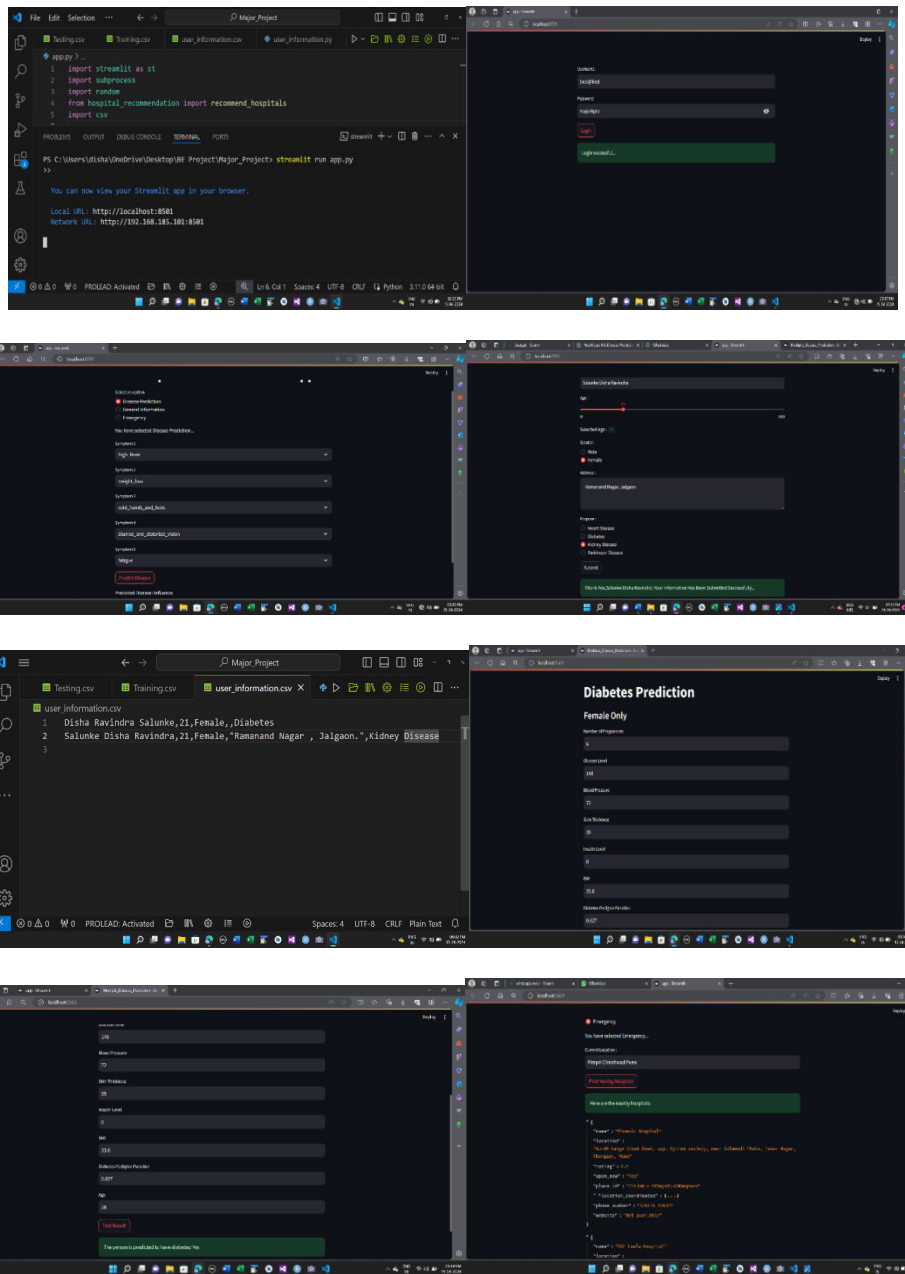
File Edit Selection ··· ← → Major_Project

Testing.csv Training.csv user_information.csv user_information.py

app.py
1 import streamlit as st
2 import subprocess
3 import random
4 from hospital_recommendation import recommend_hospitals
5 import csv

PROBLEMS OUTPUT DEBUG CONSOLE TERMINAL PORTS streamlit

PS C:\Users\disha\OneDrive\Desktop\BE Project\Major_Project> streamlit run app.py
>>

You can now view your Streamlit app in your browser.

Local URL: http://localhost:8501
Network URL: http://192.168.185.101:8501

⊗ 0 ⚠ 0 ⚡0 PROLEAD: Activated Ln 6, Col 1 Spaces: 4 UTF-8 CRLF Python 3.11.0 64-bit

localhost:8501

Deploy

Username:
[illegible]

Password:
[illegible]

Login

Login successful...

Select an option
Disease Prediction
General Information
Emergency

You have selected Disease Prediction...

Symptom 1
high_fever

Symptom 2
weight_loss

Symptom 3
cold_hands_and_feets

Symptom 4
blurred_and_distorted_vision

Symptom 5
fatigue

Predict Disease

Predicted Disease: Influenza

Salunke Disha Ravindra

Age
0 100

Selected Age: 21

Gender
Male
Female

Address
Ramanand Nagar, Jalgaon

Purpose
Heart Disease
Diabetes
Kidney Disease
Parkinson Disease

Submit

Thank You, Salunke Disha Ravindra Your Information Has Been Submitted Successfully...

Major_Project

Testing.csv Training.csv user_information.csv

user_information.csv
1 Disha Ravindra Salunke,21,Female,,Diabetes
2 Salunke Disha Ravindra,21,Female,"Ramanand Nagar , Jalgaon.",Kidney Disease
3

⊗ 0 ⚠ 0 ⚡0 PROLEAD: Activated Spaces: 4 UTF-8 CRLF Plain Text

Diabetes Prediction

Female Only

Number of Pregnancies
6

Glucose Level
148

Blood Pressure
72

Skin Thickness
35

Insulin Level
0

BMI
33.6

Diabetes Pedigree Function
0.627

Glucose Level
148

Blood Pressure
72

Skin Thickness
35

Insulin Level
0

BMI
33.6

Diabetes Pedigree Function
0.627

Age
50

Test Result

The person is predicted to have diabetes: Yes

Emergency

You have selected Emergency...

Current Location:
Pimpri Chinchwad Pune

Find Nearby Hospitals

Here are the nearby hospitals:

"name" : "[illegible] Hospital"
"location" : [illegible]
"rating" : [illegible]
"open_now" : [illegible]
"place_id" : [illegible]
"location_coordinates" : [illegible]
"phone_number" : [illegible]
"website" : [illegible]

"name" : "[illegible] Hospital"
"location" :